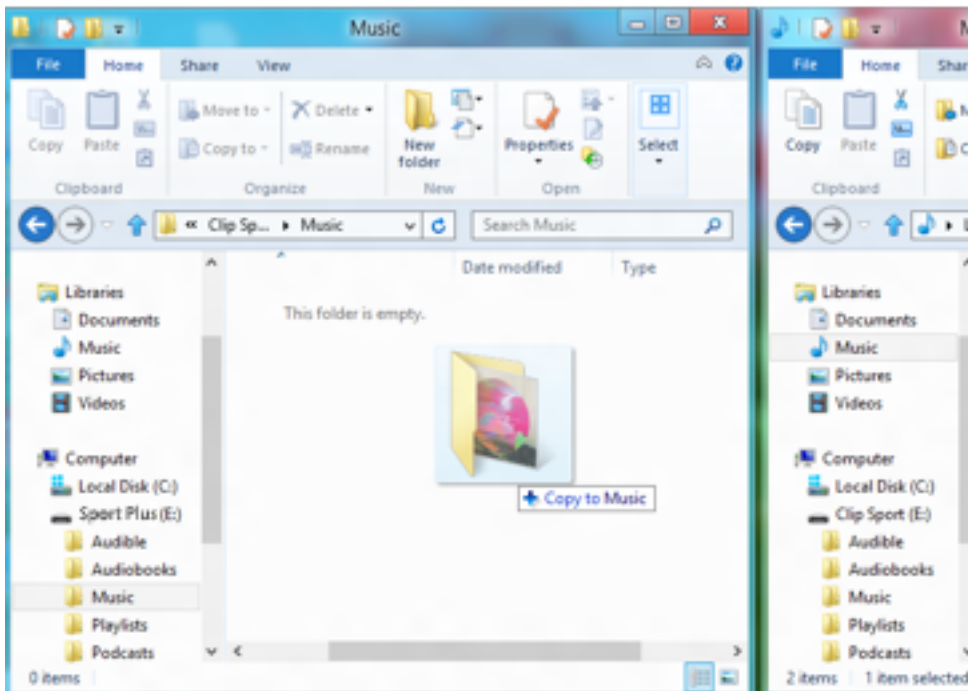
Music

File Home Share View

Copy Paste
Clipboard

Move to Copy to
Delete Rename
Organize

New folder
New

Properties
Open

Select

« Clip Sp... ▸ Music

Search Music

Date modified Type

This folder is empty.

Libraries
Documents
Music
Pictures
Videos

Computer
Local Disk (C:)
Sport Plus (E:)
Audible
Audiobooks
Music
Playlists
Podcasts

+ Copy to Music

0 items

File Home Shar

Copy Paste
Clipboard

Libraries
Documents
Music
Pictures
Videos

Computer
Local Disk (C:)
Clip Sport (E:)
Audible
Audiobooks
Music
Playlists
Podcasts

2 items 1 item selected